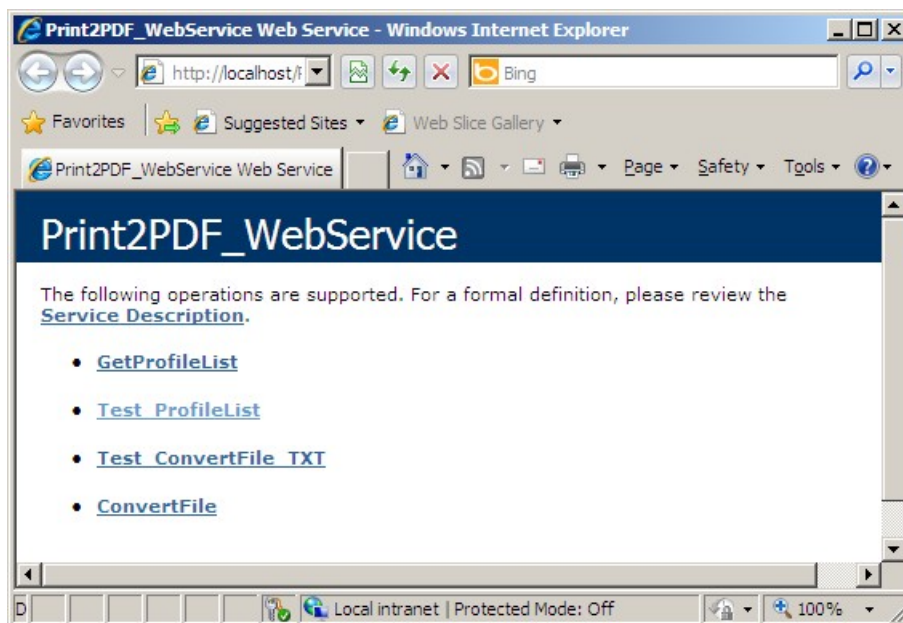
Print2PDF_WebService Web Service - Windows Internet Explorer

http://localhost/

Bing

Favorites

Suggested Sites ▾

Web Slice Gallery ▾

Print2PDF_WebService Web Service

Page ▾ Safety ▾ Tools ▾

Print2PDF_WebService

The following operations are supported. For a formal definition, please review the Service Description.

- GetProfileList
- Test_ProfileList
- Test_ConvertFile_TXT
- ConvertFile

D

Local intranet | Protected Mode: Off

100%